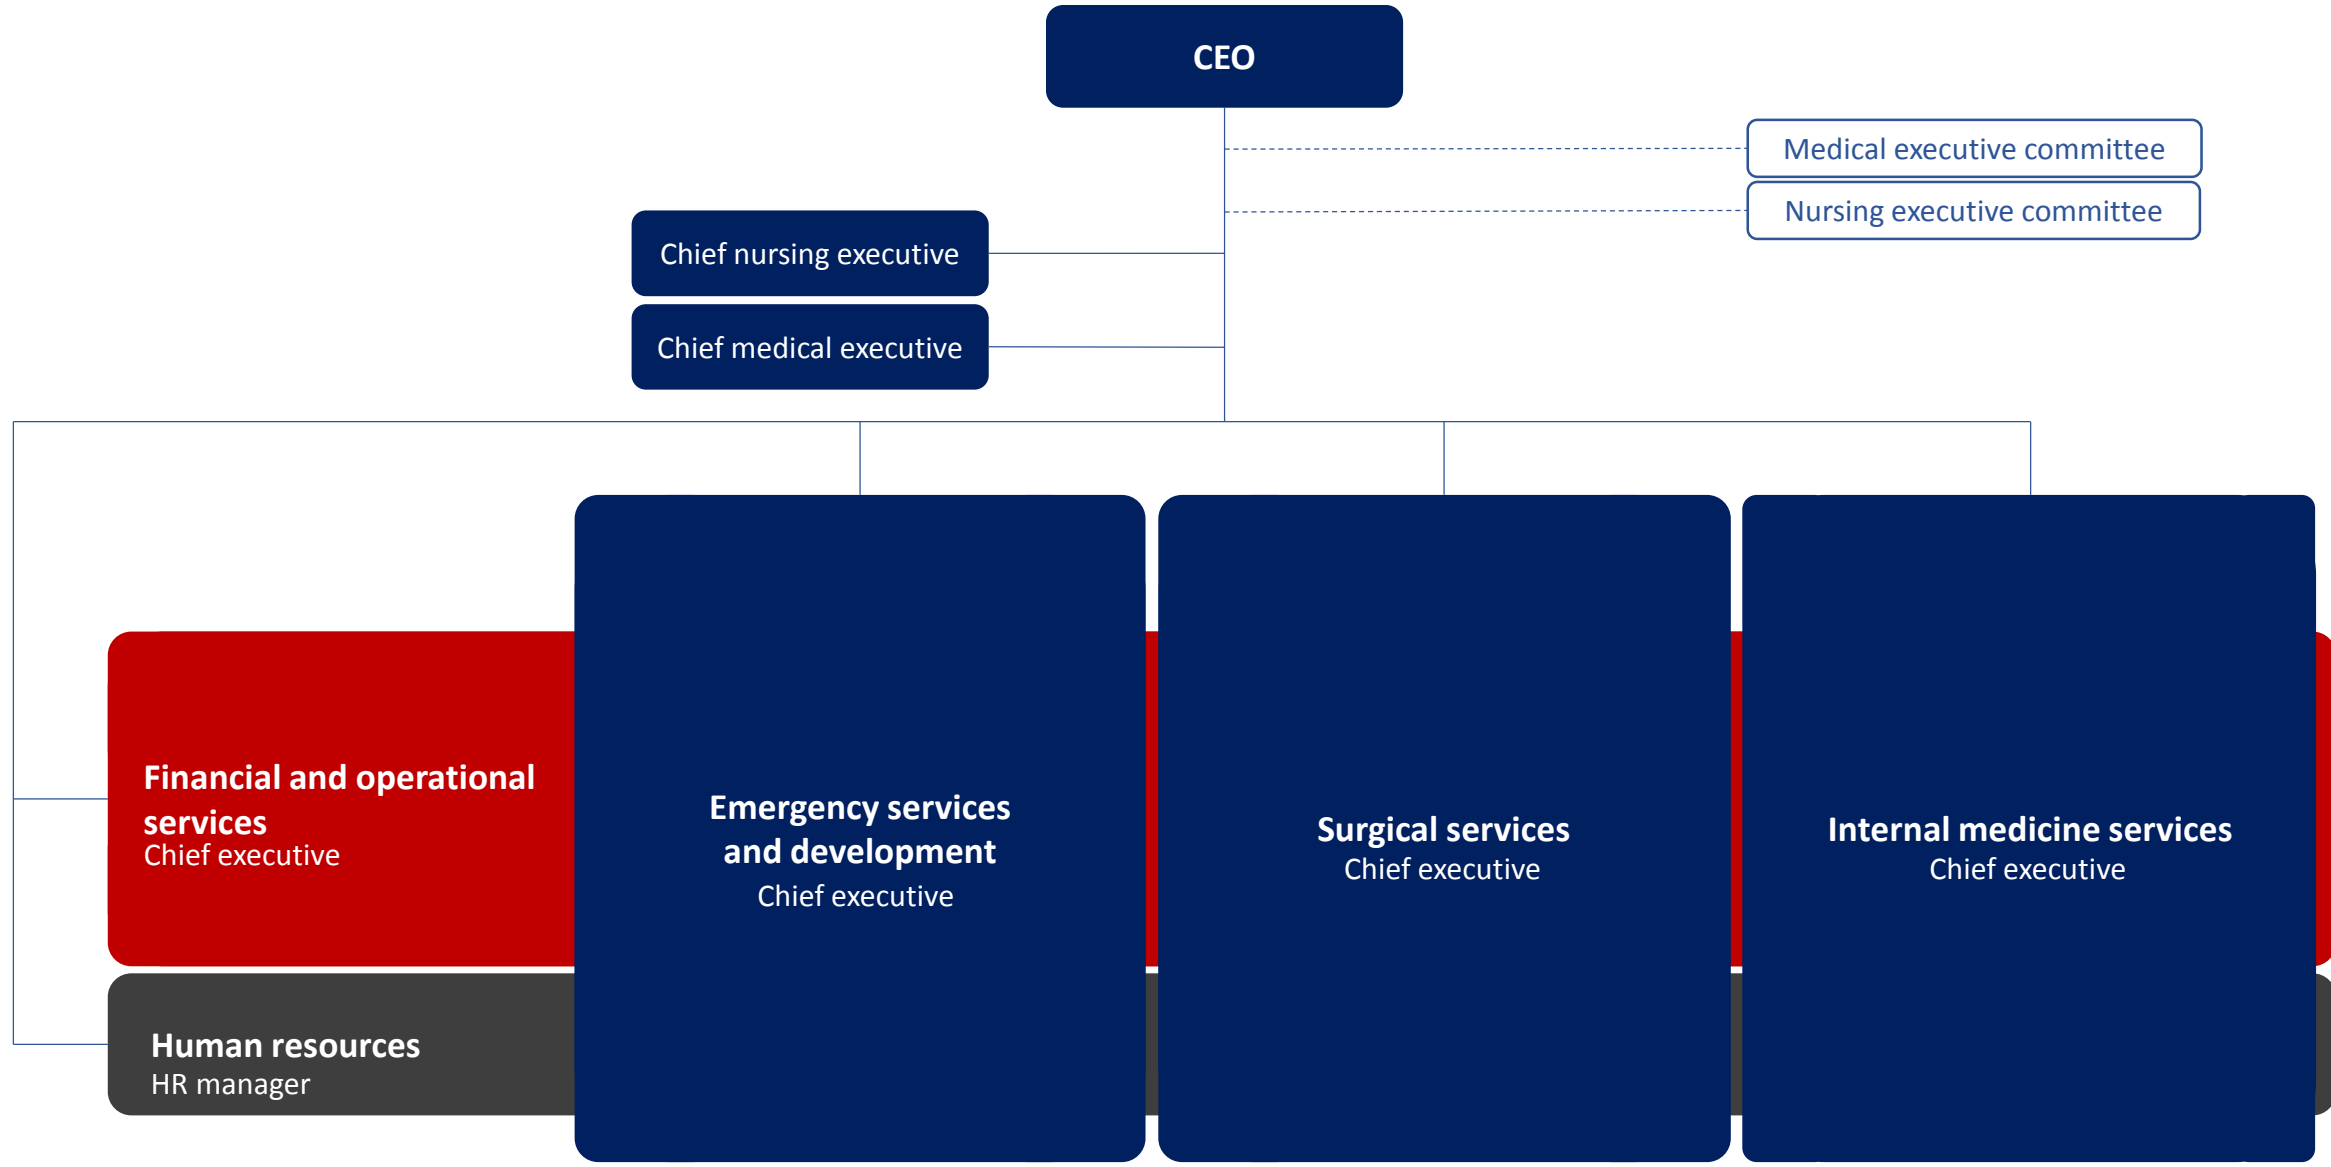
CEO

Medical executive committee

Nursing executive committee

Chief nursing executive

Chief medical executive

Financial and operational services
Chief executive

Emergency services and development
Chief executive

Surgical services
Chief executive

Internal medicine services
Chief executive

Human resources
HR manager